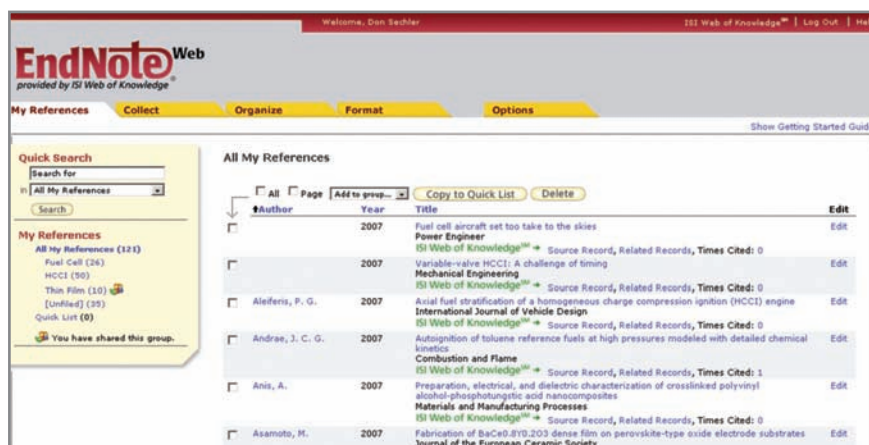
Welcome, Don Sechler

ISI Web of Knowledge℠ | Log Out | He

EndNote Web
provided by ISI Web of Knowledge

My References Collect Organize Format Options

Show Getting Started Guid

Quick Search
Search for
in All My References
Search

My References
All My References (121)
Fuel Cell (26)
HCCI (50)
Thin Film (10)
[Unfiled] (35)
Quick List (0)
You have shared this group.

All My References

All Page Add to group... Copy to Quick List Delete

| | Author | Year | Title | Edit |
|---|---|---|---|---|
| | | 2007 | Fuel cell aircraft set too take to the skies<br>Power Engineer<br>ISI Web of Knowledge℠ Source Record, Related Records, Times Cited: 0 | Edit |
| | | 2007 | Variable-valve HCCI: A challenge of timing<br>Mechanical Engineering<br>ISI Web of Knowledge℠ Source Record, Related Records, Times Cited: 0 | Edit |
| | Aleiferis, P. G. | 2007 | Axial fuel stratification of a homogeneous charge compression ignition (HCCI) engine<br>International Journal of Vehicle Design<br>ISI Web of Knowledge℠ Source Record, Related Records, Times Cited: 0 | Edit |
| | Andrae, J. C. G. | 2007 | Autoignition of toluene reference fuels at high pressures modeled with detailed chemical kinetics<br>Combustion and Flame<br>ISI Web of Knowledge℠ Source Record, Related Records, Times Cited: 1 | Edit |
| | Anis, A. | 2007 | Preparation, electrical, and dielectric characterization of crosslinked polyvinyl alcohol-phosphotungstic acid nanocomposites<br>Materials and Manufacturing Processes<br>ISI Web of Knowledge℠ Source Record, Related Records, Times Cited: 0 | Edit |
| | Asamoto, M. | 2007 | Fabrication of BaCe0.8Y0.2O3 dense film on perovskite-type oxide electrode substrates<br>Journal of the European Ceramic Society | Edit |